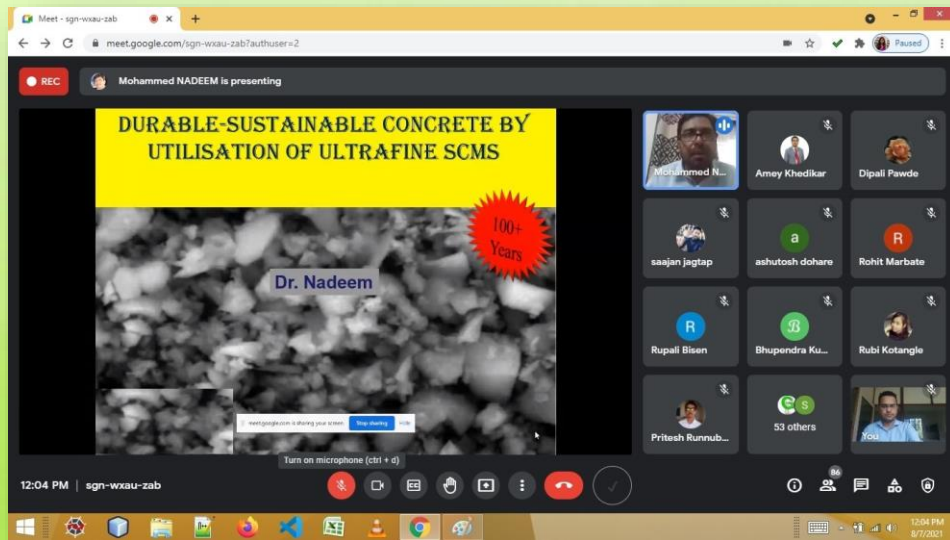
Meet - sgn-wxau-zab

meet.google.com/sgn-wxau-zab?authuser=2

Paused

REC

Mohammed NADEEM is presenting

DURABLE-SUSTAINABLE CONCRETE BY UTILISATION OF ULTRAFINE SCMS

100+ Years

Dr. Nadeem

meet.google.com is sharing your screen. Stop sharing Hide

Mohammed N...

Amey Khedikar

Dipali Pawde

saajan jagtap

a

ashutosh dohare

R

Rohit Marbate

R

Rupali Bisen

Bhupendra Ku...

Rubi Kotangle

Pritesh Runnub...

53 others

You

Turn on microphone (ctrl + d)

12:04 PM | sgn-wxau-zab

86

12:04 PM
8/7/2021